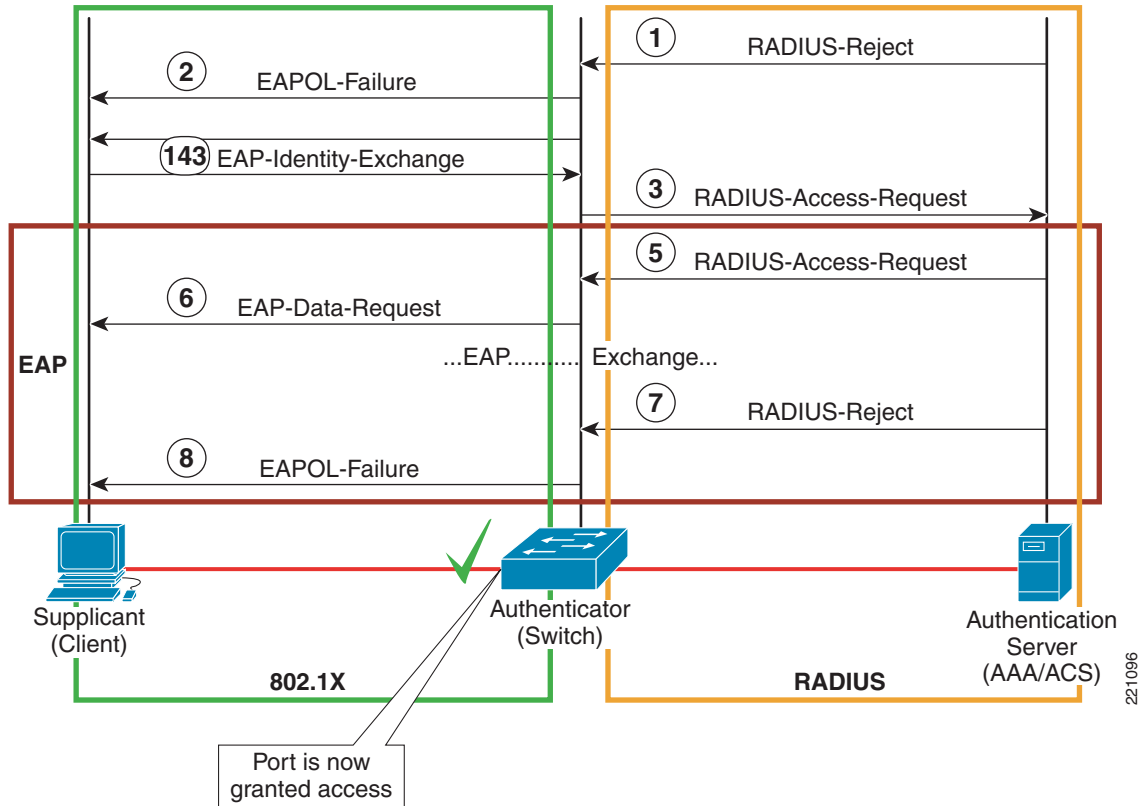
1 RADIUS-Reject

2 EAPOL-Failure

143 EAP-Identity-Exchange

3 RADIUS-Access-Request

5 RADIUS-Access-Request

6 EAP-Data-Request

EAP

...EAP.......... Exchange...

7 RADIUS-Reject

8 EAPOL-Failure

Supplicant (Client)

Authenticator (Switch)

Authentication Server (AAA/ACS)

802.1X

RADIUS

221096

Port is now granted access